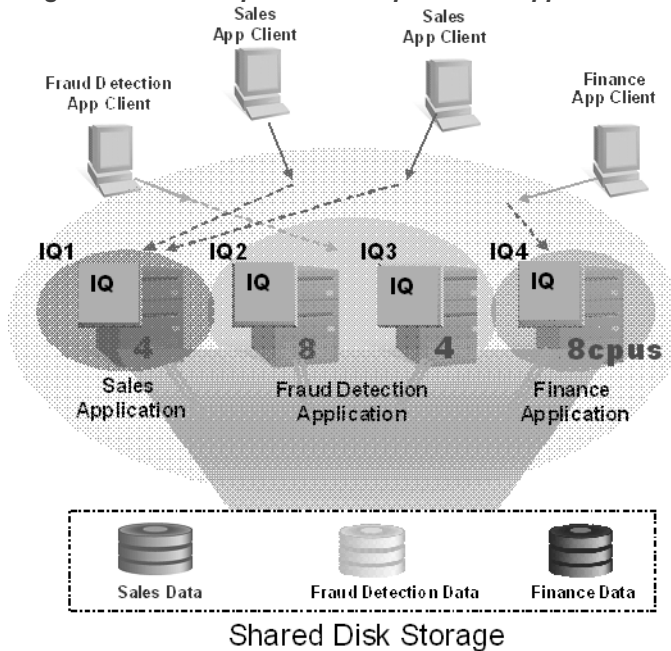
Sales App Client

Sales App Client

Fraud Detection App Client

Finance App Client

IQ1

IQ

4

Sales Application

IQ2

IQ

8

IQ3

IQ

4

Fraud Detection Application

IQ4

IQ

8cpus

Finance Application

Sales Data

Fraud Detection Data

Finance Data

Shared Disk Storage